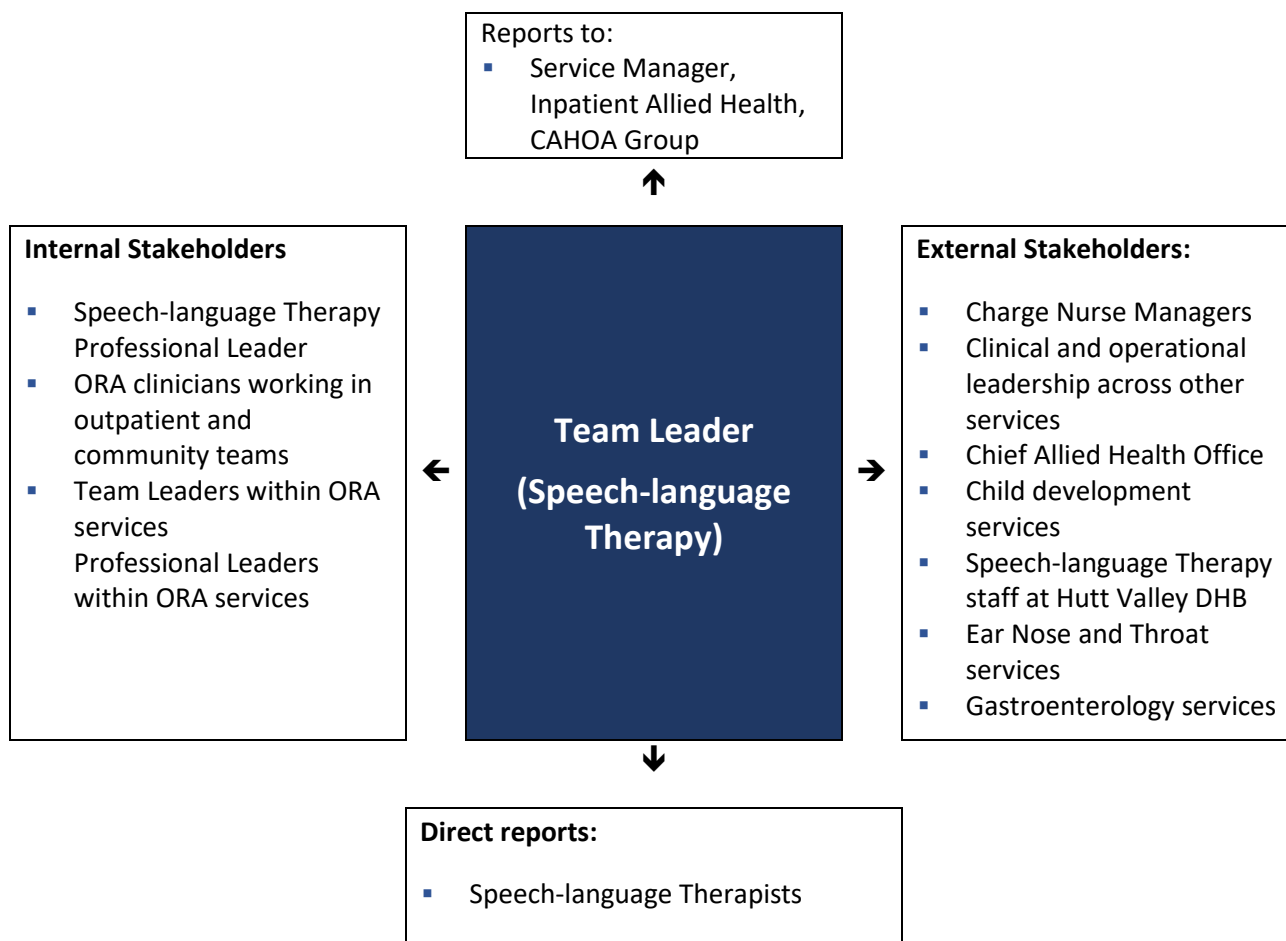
Reports to:
- Service Manager, Inpatient Allied Health, CAHOA Group

Internal Stakeholders
- Speech-language Therapy Professional Leader
- ORA clinicians working in outpatient and community teams
- Team Leaders within ORA services
Professional Leaders within ORA services

Team Leader
(Speech-language Therapy)

External Stakeholders:
- Charge Nurse Managers
- Clinical and operational leadership across other services
- Chief Allied Health Office
- Child development services
- Speech-language Therapy staff at Hutt Valley DHB
- Ear Nose and Throat services
- Gastroenterology services

Direct reports:
- Speech-language Therapists